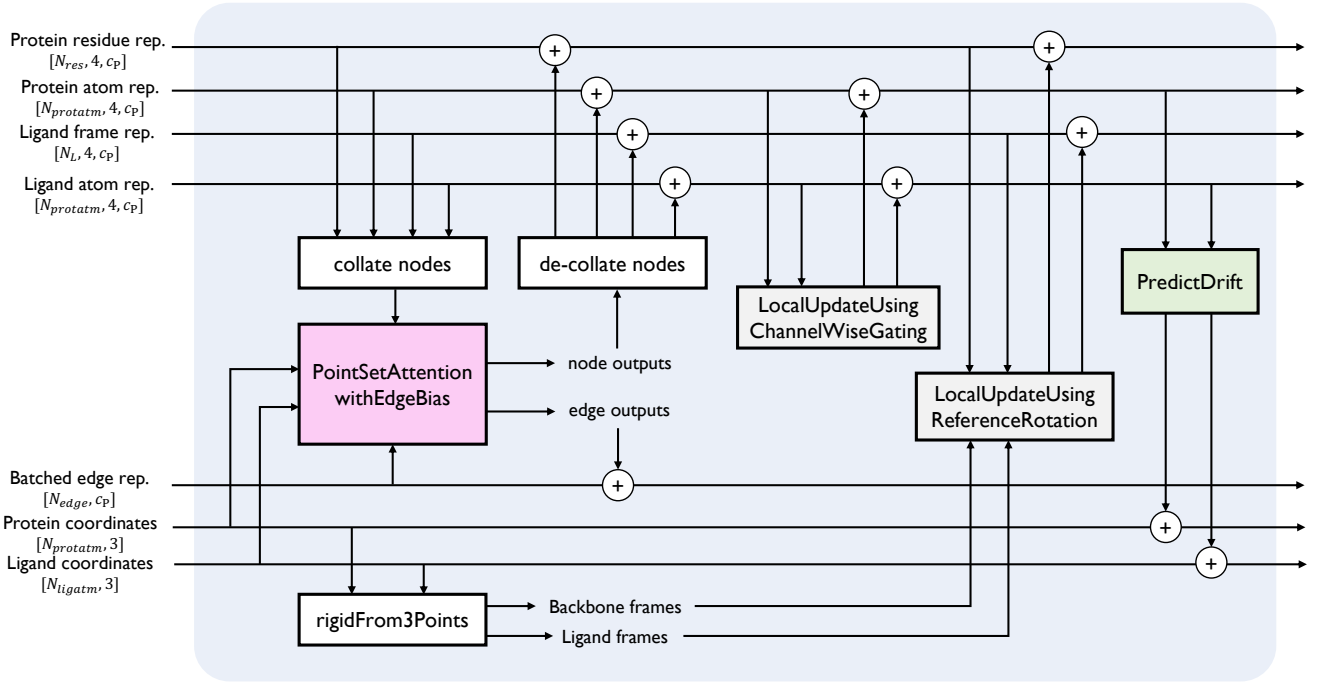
Protein residue rep.
$[N_{res}, 4, c_P]$
Protein atom rep.
$[N_{protatm}, 4, c_P]$
Ligand frame rep.
$[N_L, 4, c_P]$
Ligand atom rep.
$[N_{protatm}, 4, c_P]$

+
+
+
+
+
+
+
+

collate nodes
de-collate nodes
LocalUpdateUsing ChannelWiseGating
PredictDrift

PointSetAttention withEdgeBias
node outputs
edge outputs
LocalUpdateUsing ReferenceRotation

Batched edge rep.
$[N_{edge}, c_P]$
Protein coordinates
$[N_{protatm}, 3]$
Ligand coordinates
$[N_{ligatm}, 3]$

+
+
+

rigidFrom3Points
Backbone frames
Ligand frames